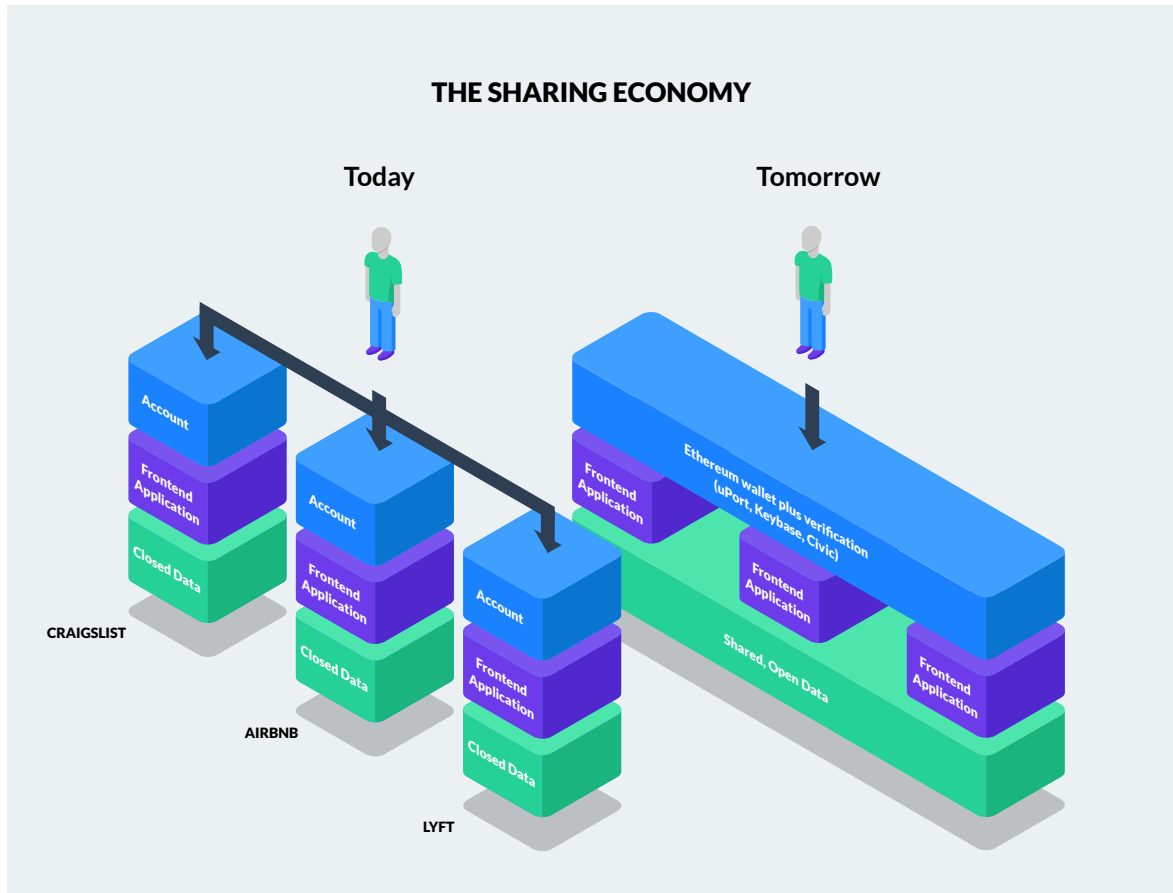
THE SHARING ECONOMY

Today

Account

Frontend Application

Closed Data

CRAIGSLIST

Account

Frontend Application

Closed Data

AIRBNB

Account

Frontend Application

Closed Data

LYFT

Tomorrow

Ethereum wallet plus verification (uPort, Keybase, Civic)

Frontend Application

Frontend Application

Frontend Application

Shared, Open Data